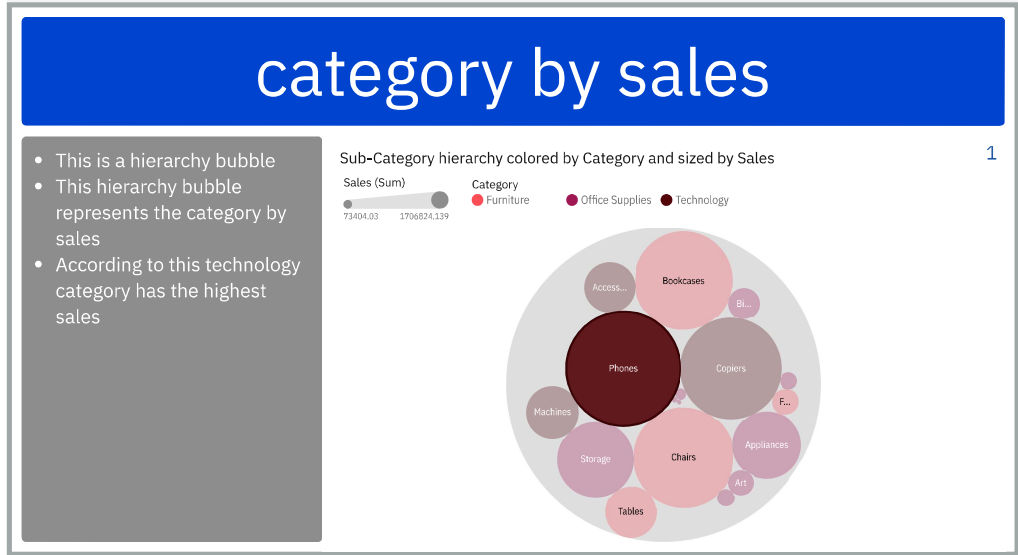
category by sales

- This is a hierarchy bubble
- This hierarchy bubble represents the category by sales
- According to this technology category has the highest sales

Sub-Category hierarchy colored by Category and sized by Sales

1

Sales (Sum)

73404.03

1706824.139

Category

Furniture

Office Supplies

Technology

Bookcases

Access...

Bi...

Phones

Copiers

Machines

F...

Appliances

Storage

Chairs

Art

Tables